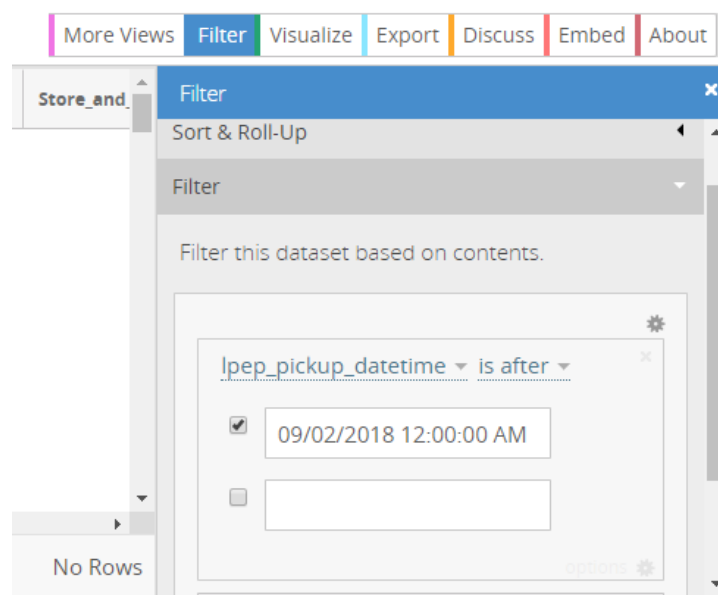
More Views | Filter | Visualize | Export | Discuss | Embed | About

Store_and_

Filter

Sort & Roll-Up

Filter

Filter this dataset based on contents.

lpep_pickup_datetime is after

09/02/2018 12:00:00 AM

options

No Rows